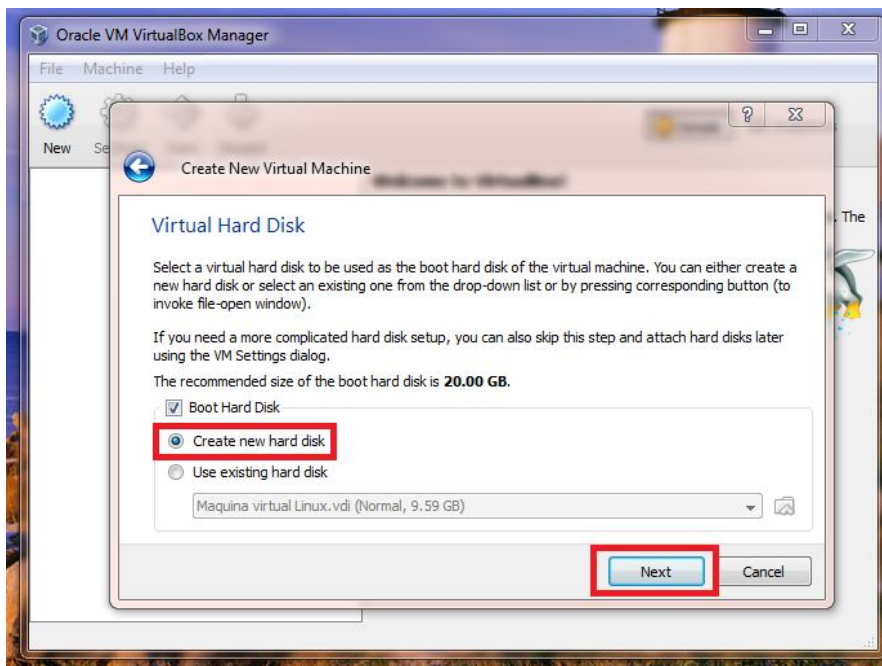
Oracle VM VirtualBox Manager

File Machine Help

New Se

Create New Virtual Machine

Virtual Hard Disk

Select a virtual hard disk to be used as the boot hard disk of the virtual machine. You can either create a new hard disk or select an existing one from the drop-down list or by pressing corresponding button (to invoke file-open window).

If you need a more complicated hard disk setup, you can also skip this step and attach hard disks later using the VM Settings dialog.

The recommended size of the boot hard disk is **20.00 GB**.

Boot Hard Disk

Create new hard disk

Use existing hard disk

Maquina virtual Linux.vdi (Normal, 9.59 GB)

Next Cancel

. The